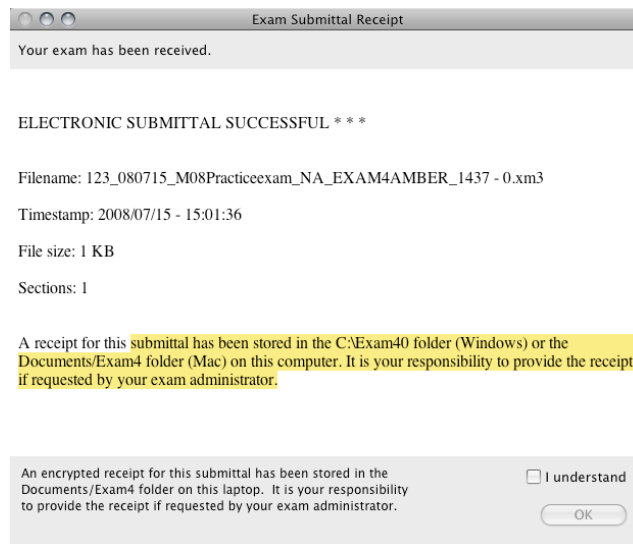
Exam Submittal Receipt

Your exam has been received.

ELECTRONIC SUBMITTAL SUCCESSFUL * * *

Filename: 123_080715_M08Practiceexam_NA_EXAM4AMBER_1437 - 0.xm3

Timestamp: 2008/07/15 - 15:01:36

File size: 1 KB

Sections: 1

A receipt for this submittal has been stored in the C:\Exam40 folder (Windows) or the Documents/Exam4 folder (Mac) on this computer. It is your responsibility to provide the receipt if requested by your exam administrator.

An encrypted receipt for this submittal has been stored in the Documents/Exam4 folder on this laptop. It is your responsibility to provide the receipt if requested by your exam administrator.

I understand

OK